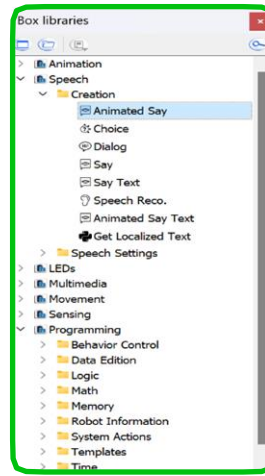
Box libraries

Animation
Speech
Creation
Animated Say
Choice
Dialog
Say
Say Text
Speech Reco.
Animated Say Text
Get Localized Text
Speech Settings
LEDs
Multimedia
Movement
Sensing
Programming
Behavior Control
Data Edition
Logic
Math
Memory
Robot Information
System Actions
Templates
Time